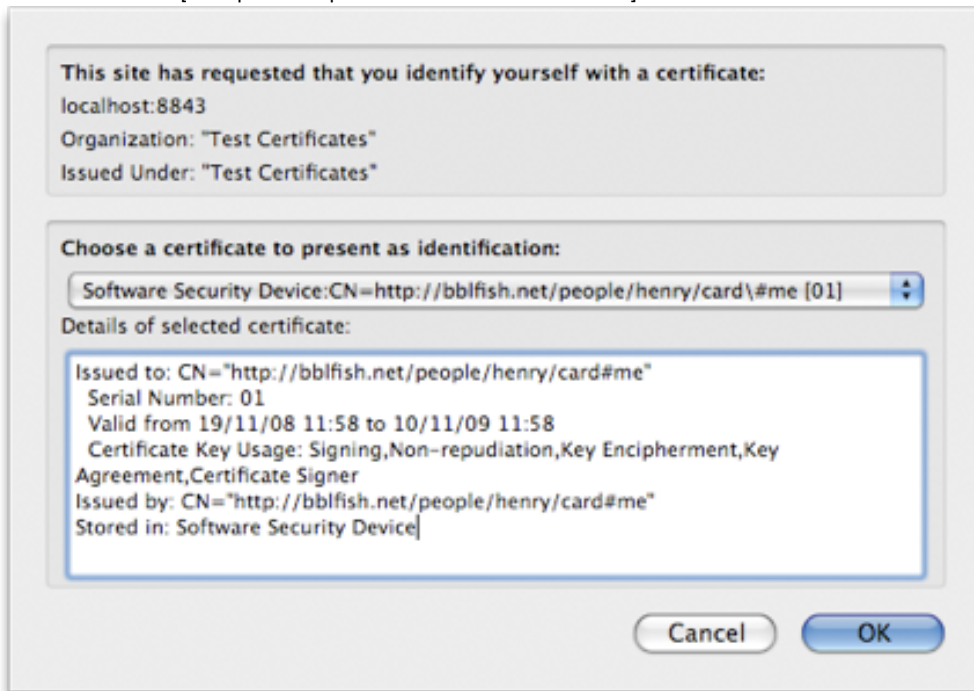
This site has requested that you identify yourself with a certificate:
localhost:8843
Organization: "Test Certificates"
Issued Under: "Test Certificates"

Choose a certificate to present as identification:

Software Security Device:CN=http://bblfish.net/people/henry/card\#me [01]

Details of selected certificate:

Issued to: CN="http://bblfish.net/people/henry/card#me"
Serial Number: 01
Valid from 19/11/08 11:58 to 10/11/09 11:58
Certificate Key Usage: Signing,Non-repudiation,Key Encipherment,Key Agreement,Certificate Signer
Issued by: CN="http://bblfish.net/people/henry/card#me"
Stored in: Software Security Device

Cancel

OK